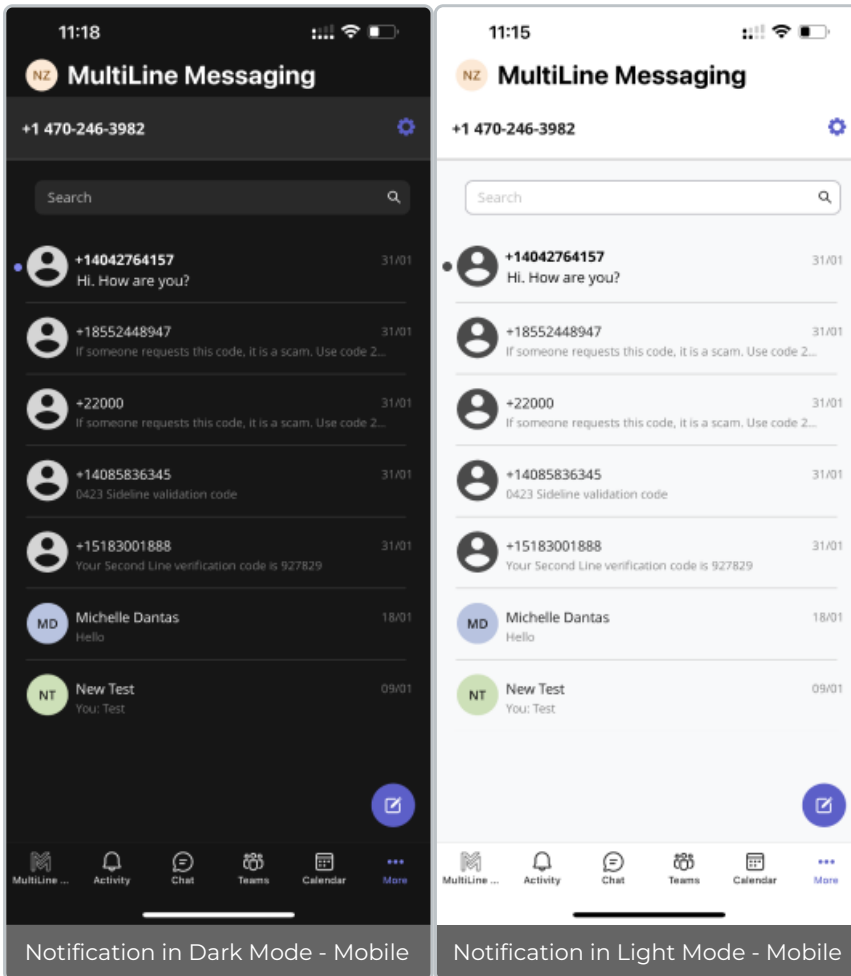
11:18

NZ MultiLine Messaging

+1 470-246-3982

Search

+14042764157 31/01
Hi. How are you?

+18552448947 31/01
If someone requests this code, it is a scam. Use code 2...

+22000 31/01
If someone requests this code, it is a scam. Use code 2...

+14085836345 31/01
0423 Sideline validation code

+15183001888 31/01
Your Second Line verification code is 927829

MD Michelle Dantas 18/01
Hello

NT New Test 09/01
You: Test

MultiLine ... Activity Chat Teams Calendar More

Notification in Dark Mode - Mobile

11:15

NZ MultiLine Messaging

+1 470-246-3982

Search

+14042764157 31/01
Hi. How are you?

+18552448947 31/01
If someone requests this code, it is a scam. Use code 2...

+22000 31/01
If someone requests this code, it is a scam. Use code 2...

+14085836345 31/01
0423 Sideline validation code

+15183001888 31/01
Your Second Line verification code is 927829

MD Michelle Dantas 18/01
Hello

NT New Test 09/01
You: Test

MultiLine ... Activity Chat Teams Calendar More

Notification in Light Mode - Mobile